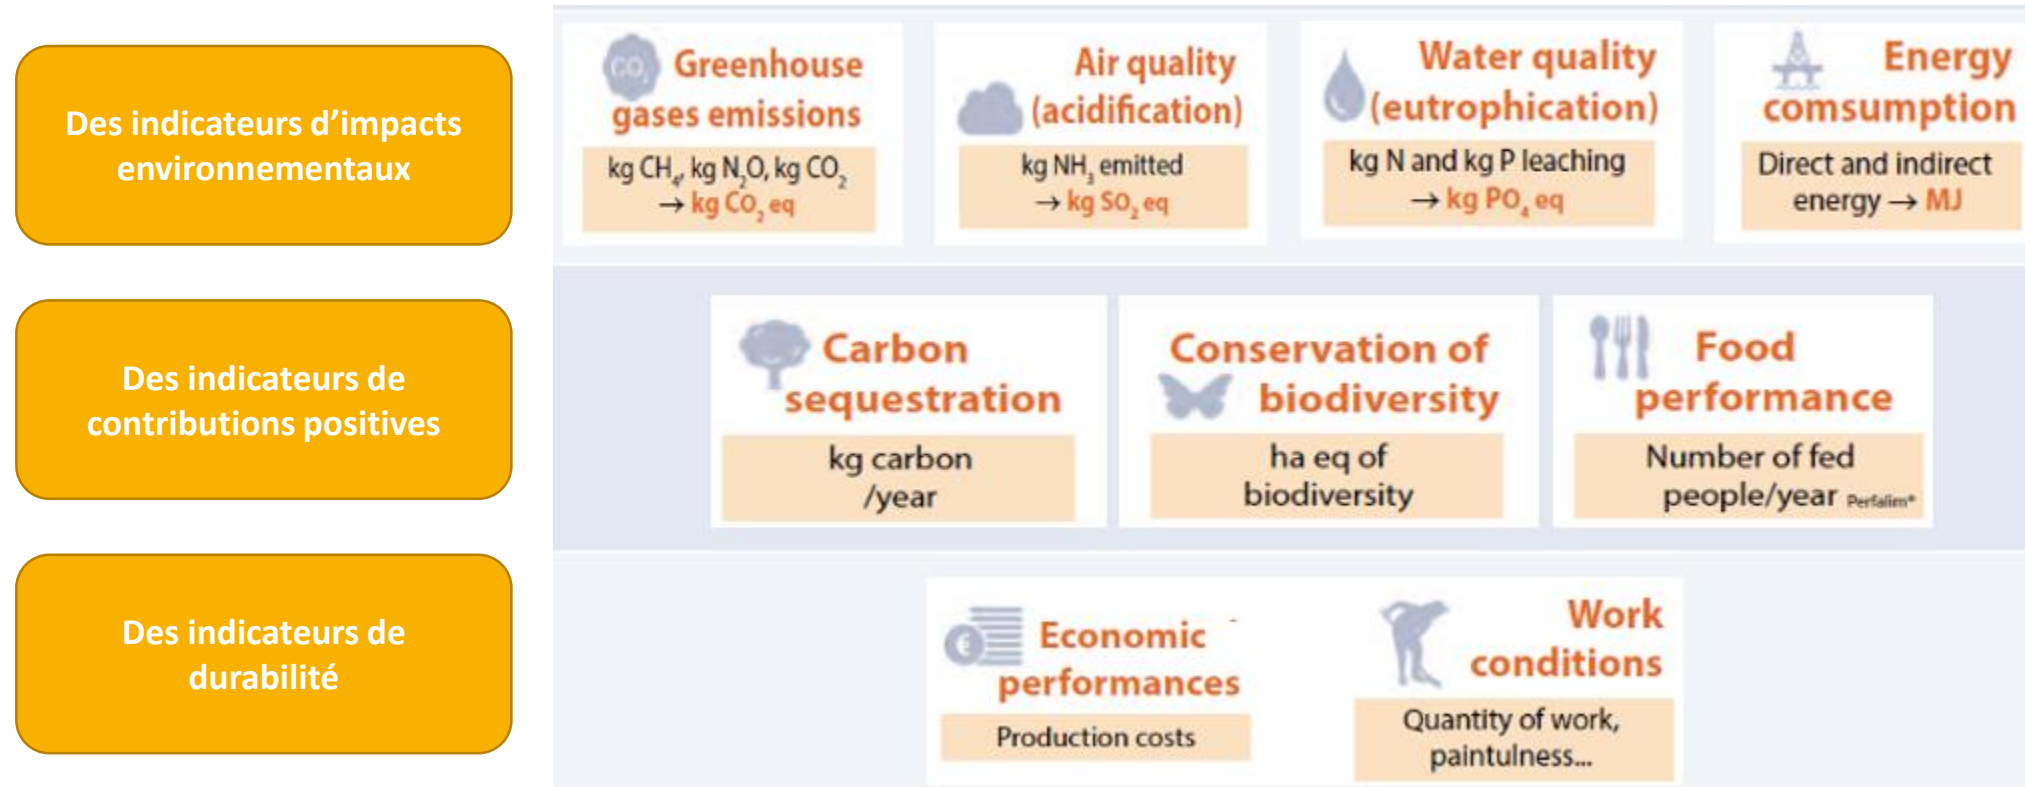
Des indicateurs d'impacts environnementaux

Des indicateurs de contributions positives

Des indicateurs de durabilité

$CO_2$ Greenhouse gases emissions

kg $CH_4$, kg $N_2O$, kg $CO_2$ → kg $CO_2$ eq

Air quality (acidification)

kg $NH_3$ emitted → kg $SO_2$ eq

Water quality (eutrophication)

kg N and kg P leaching → kg $PO_4$ eq

Energy comsumption

Direct and indirect energy → MJ

Carbon sequestration

kg carbon /year

Conservation of biodiversity

ha eq of biodiversity

Food performance

Number of fed people/year Perfalim*

Economic performances

Production costs

Work conditions

Quantity of work, paintulness...